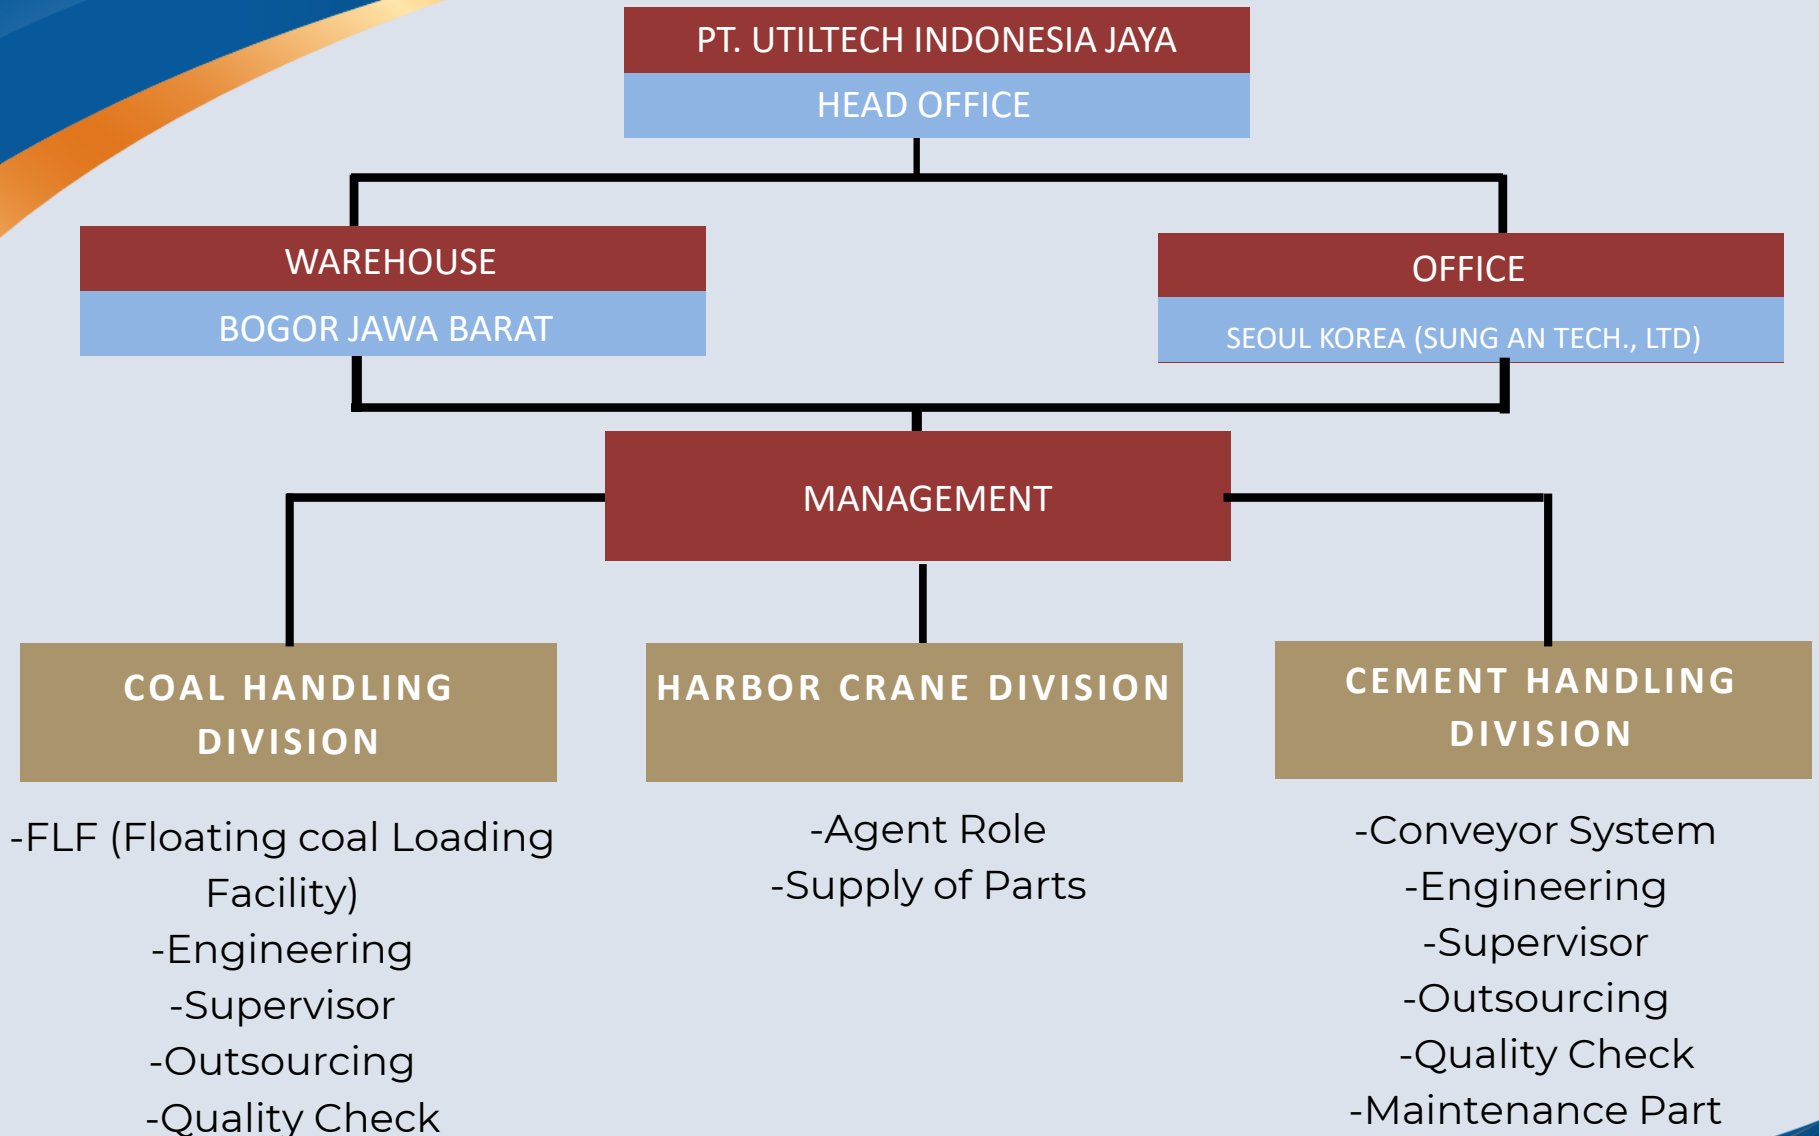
PT. UTILTECH INDONESIA JAYA
HEAD OFFICE

WAREHOUSE
BOGOR JAWA BARAT

OFFICE
SEOUL KOREA (SUNG AN TECH., LTD)

MANAGEMENT

COAL HANDLING DIVISION

-FLF (Floating coal Loading Facility)
-Engineering
-Supervisor
-Outsourcing
-Quality Check

HARBOR CRANE DIVISION

-Agent Role
-Supply of Parts

CEMENT HANDLING DIVISION

-Conveyor System
-Engineering
-Supervisor
-Outsourcing
-Quality Check
-Maintenance Part